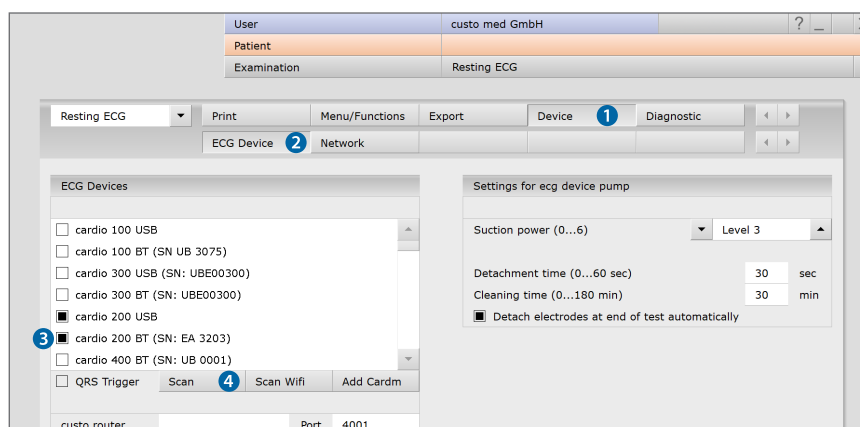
User | custo med GmbH
Patient
Examination | Resting ECG

Resting ECG
Print | Menu/Functions | Export | Device 1 | Diagnostic
ECG Device 2 | Network

ECG Devices
cardio 100 USB
cardio 100 BT (SN UB 3075)
cardio 300 USB (SN: UBE00300)
cardio 300 BT (SN: UBE00300)
cardio 200 USB
3 cardio 200 BT (SN: EA 3203)
cardio 400 BT (SN: UB 0001)
QRS Trigger | Scan 4 | Scan Wifi | Add Cardm

custo router | Port | 4001

Settings for ecg device pump
Suction power (0...6) | Level 3
Detachment time (0...60 sec) | 30 | sec
Cleaning time (0...180 min) | 30 | min
Detach electrodes at end of test automatically